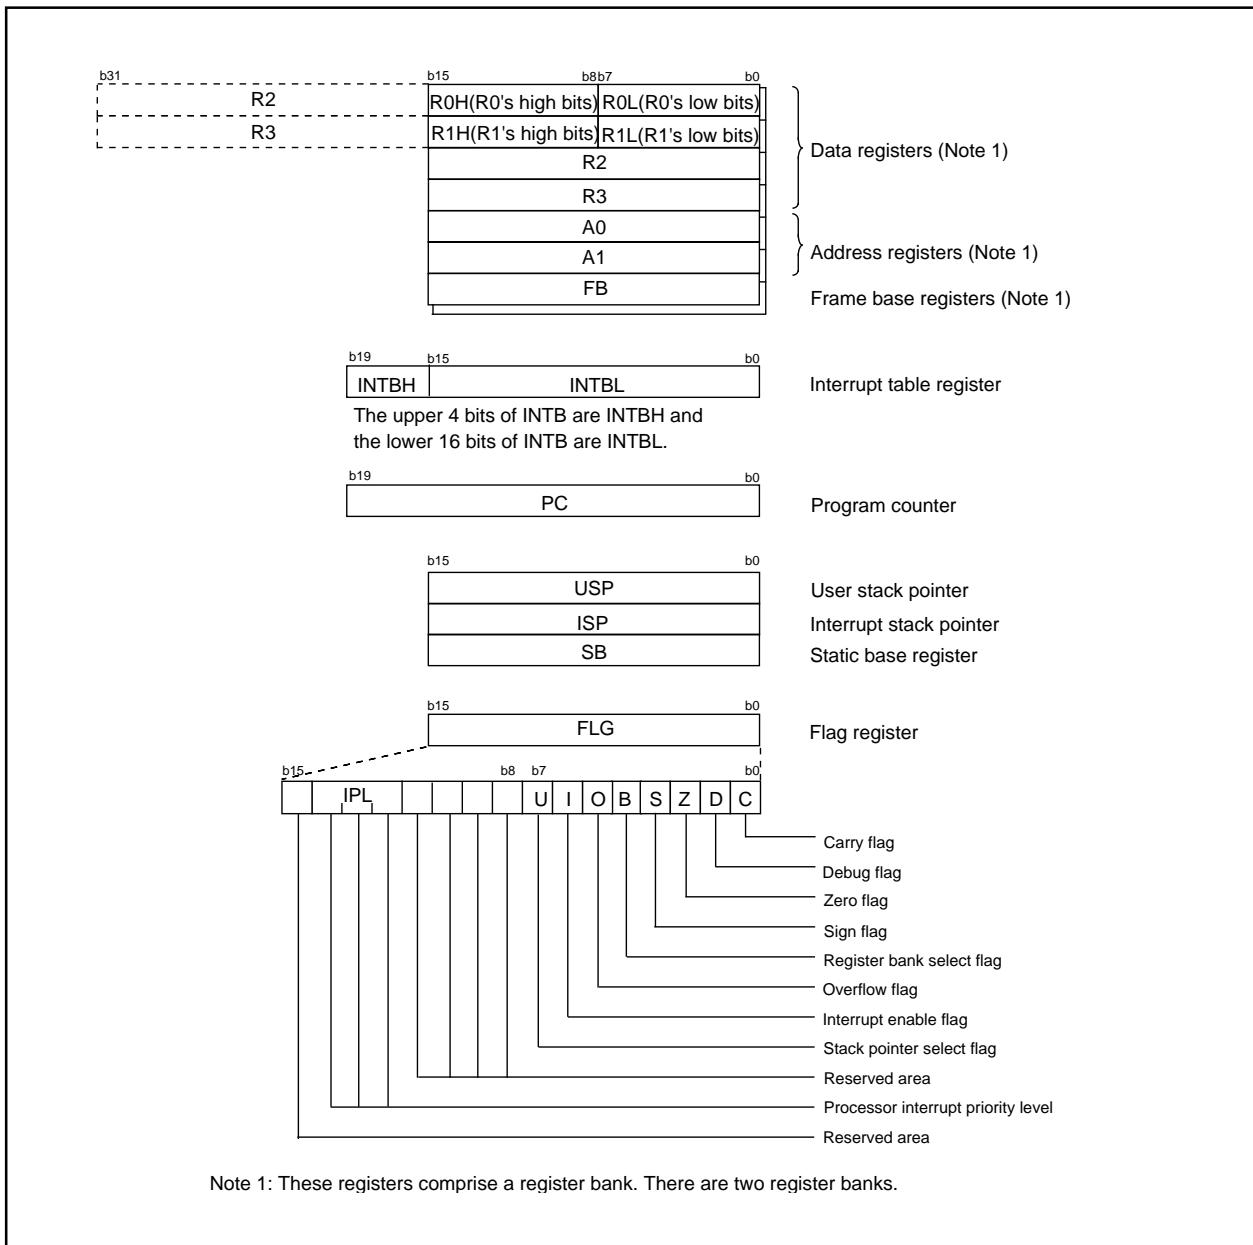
b31

R2

R3

b15 b8 b7 b0

R0H(R0's high bits) R0L(R0's low bits)

R1H(R1's high bits) R1L(R1's low bits)

R2

R3

A0

A1

FB

Data registers (Note 1)

Address registers (Note 1)

Frame base registers (Note 1)

b19 b15 b0

INTBH INTBL

Interrupt table register

The upper 4 bits of INTB are INTBH and the lower 16 bits of INTB are INTBL.

b19 b0

PC

Program counter

b15 b0

USP

ISP

SB

User stack pointer

Interrupt stack pointer

Static base register

b15 b0

FLG

Flag register

b15 b8 b7 b0

IPL U I O B S Z D C

Carry flag

Debug flag

Zero flag

Sign flag

Register bank select flag

Overflow flag

Interrupt enable flag

Stack pointer select flag

Reserved area

Processor interrupt priority level

Reserved area

Note 1: These registers comprise a register bank. There are two register banks.